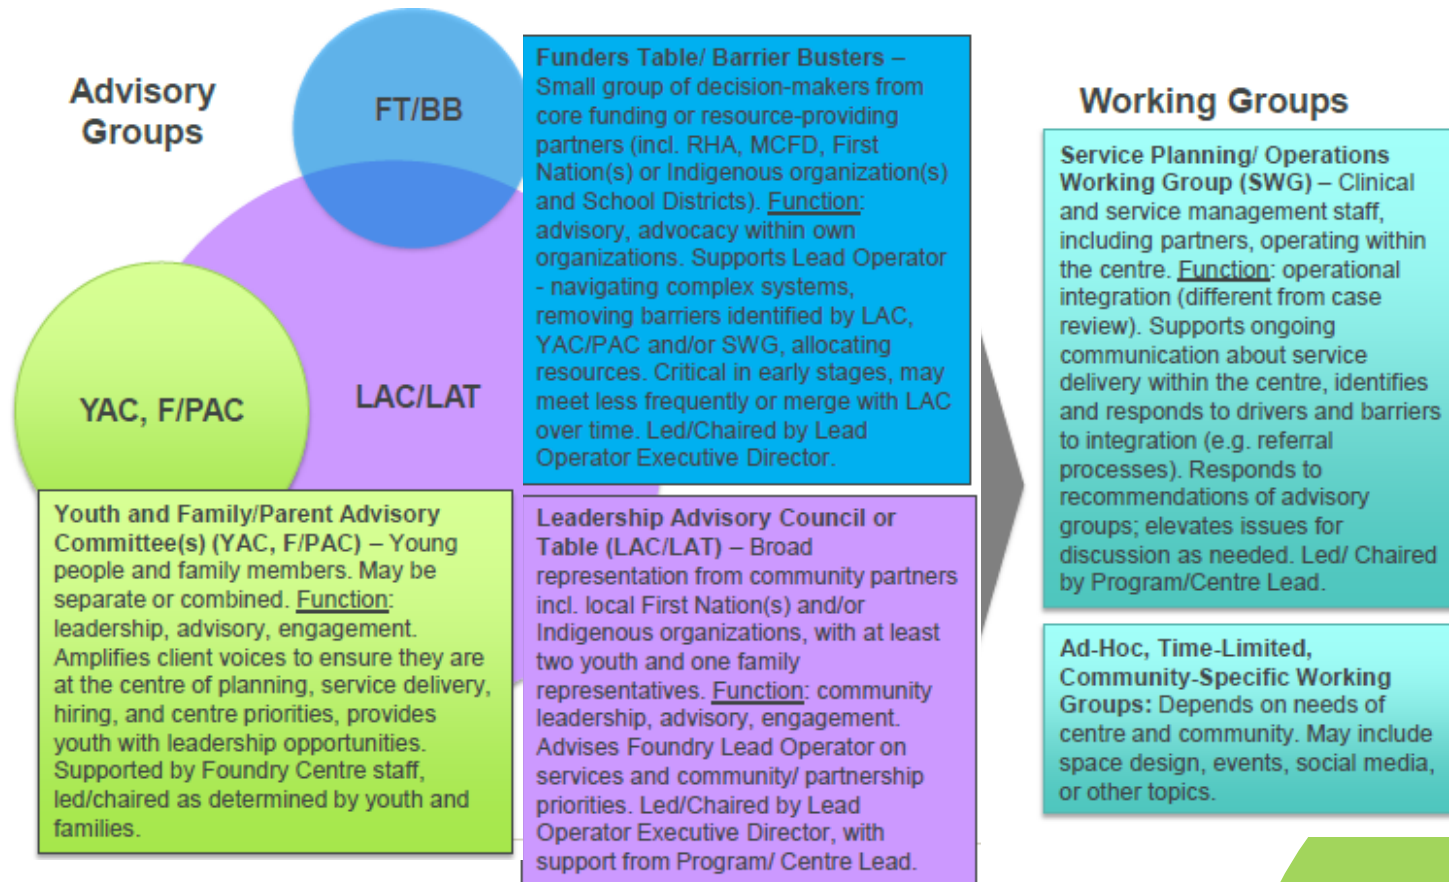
Advisory Groups

FT/BB

LAC/LAT

YAC, F/PAC

Funders Table/ Barrier Busters – Small group of decision-makers from core funding or resource-providing partners (incl. RHA, MCFD, First Nation(s) or Indigenous organization(s) and School Districts). Function: advisory, advocacy within own organizations. Supports Lead Operator - navigating complex systems, removing barriers identified by LAC, YAC/PAC and/or SWG, allocating resources. Critical in early stages, may meet less frequently or merge with LAC over time. Led/Chaired by Lead Operator Executive Director.

Youth and Family/Parent Advisory Committee(s) (YAC, F/PAC) – Young people and family members. May be separate or combined. Function: leadership, advisory, engagement. Amplifies client voices to ensure they are at the centre of planning, service delivery, hiring, and centre priorities, provides youth with leadership opportunities. Supported by Foundry Centre staff, led/chaired as determined by youth and families.

Leadership Advisory Council or Table (LAC/LAT) – Broad representation from community partners incl. local First Nation(s) and/or Indigenous organizations, with at least two youth and one family representatives. Function: community leadership, advisory, engagement. Advises Foundry Lead Operator on services and community/ partnership priorities. Led/Chaired by Lead Operator Executive Director, with support from Program/ Centre Lead.

Working Groups

Service Planning/ Operations Working Group (SWG) – Clinical and service management staff, including partners, operating within the centre. Function: operational integration (different from case review). Supports ongoing communication about service delivery within the centre, identifies and responds to drivers and barriers to integration (e.g. referral processes). Responds to recommendations of advisory groups; elevates issues for discussion as needed. Led/ Chaired by Program/Centre Lead.

Ad-Hoc, Time-Limited, Community-Specific Working Groups: Depends on needs of centre and community. May include space design, events, social media, or other topics.